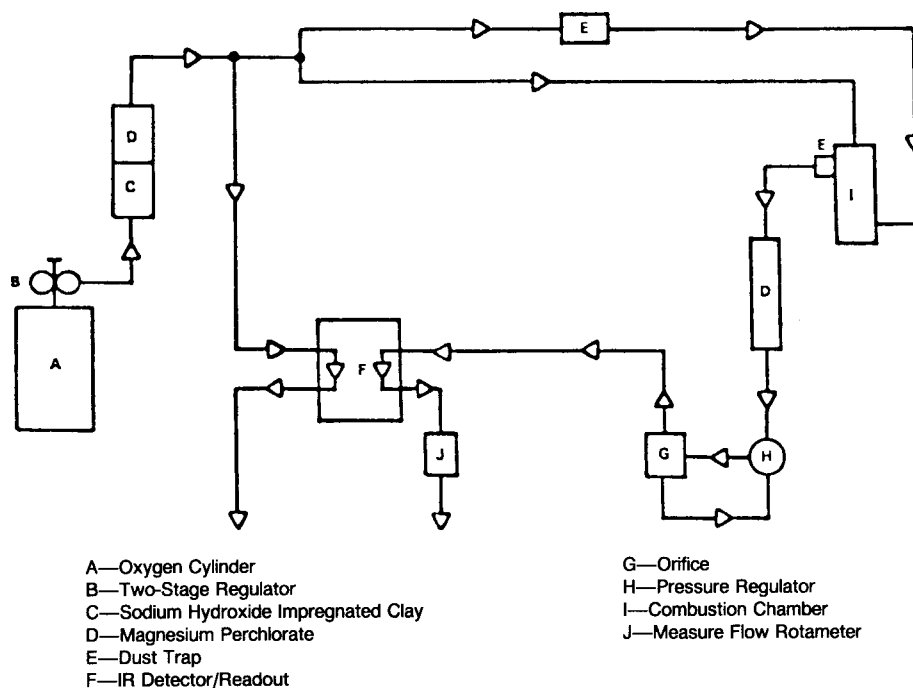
E

D

C

B

A

E

I

D

F

J

G

H

A—Oxygen Cylinder
B—Two-Stage Regulator
C—Sodium Hydroxide Impregnated Clay
D—Magnesium Perchlorate
E—Dust Trap
F—IR Detector/Readout

G—Orifice
H—Pressure Regulator
I—Combustion Chamber
J—Measure Flow Rotameter